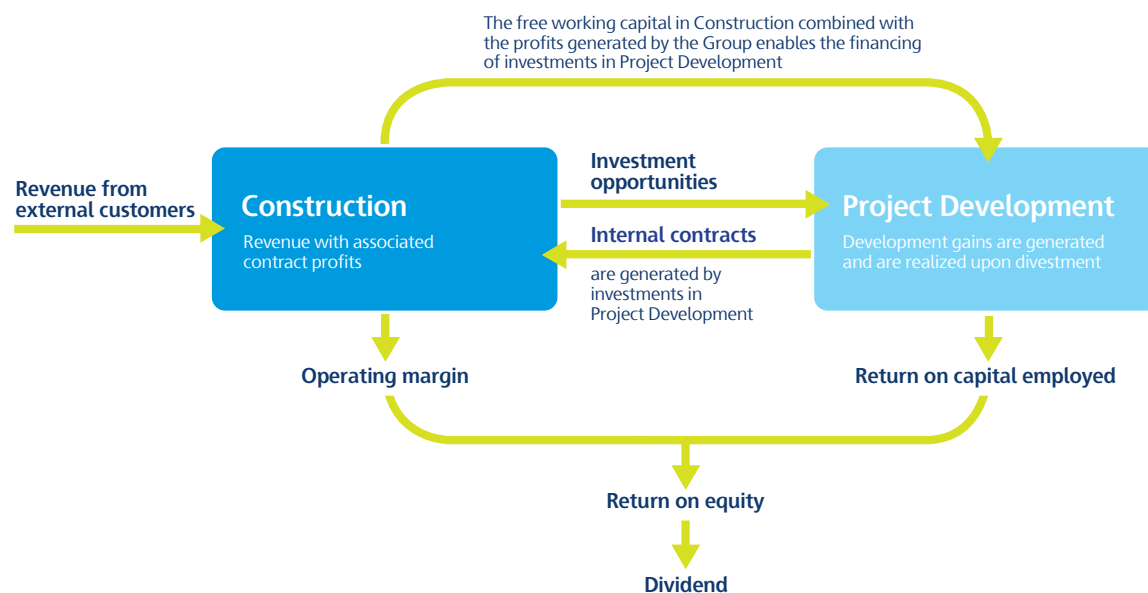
The free working capital in Construction combined with the profits generated by the Group enables the financing of investments in Project Development

Revenue from external customers

Construction

Revenue with associated contract profits

Investment opportunities

Internal contracts

are generated by investments in Project Development

Project Development

Development gains are generated and are realized upon divestment

Operating margin

Return on capital employed

Return on equity

Dividend